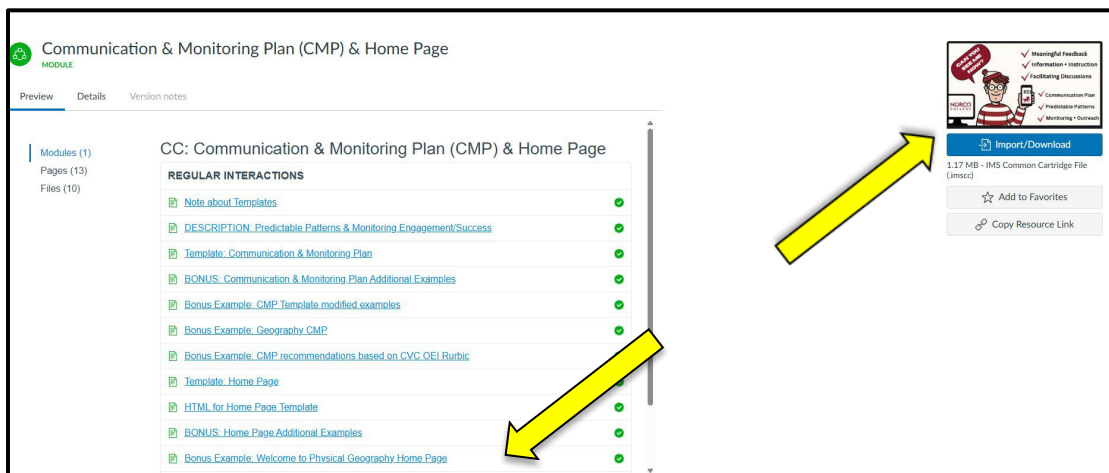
Communication & Monitoring Plan (CMP) & Home Page
MODULE

Preview Details Version notes

Modules (1)
Pages (13)
Files (10)

CC: Communication & Monitoring Plan (CMP) & Home Page

REGULAR INTERACTIONS

Note about Templates

DESCRIPTION: Predictable Patterns & Monitoring Engagement/Success

Template: Communication & Monitoring Plan

BONUS: Communication & Monitoring Plan Additional Examples

Bonus Example: CMP Template modified examples

Bonus Example: Geography CMP

Bonus Example: CMP recommendations based on CVC OEI Rurbic

Template: Home Page

HTML for Home Page Template

BONUS: Home Page Additional Examples

Bonus Example: Welcome to Physical Geography Home Page

CAN YOU SEE ME NOW?
Meaningful Feedback
Information + Instruction
Facilitating Discussions
Communication Plan
Predictable Patterns
Monitoring + Outreach
NORCO COLLEGE

Import/Download

1.17 MB - IMS Common Cartridge File (.imscc)

Add to Favorites

Copy Resource Link